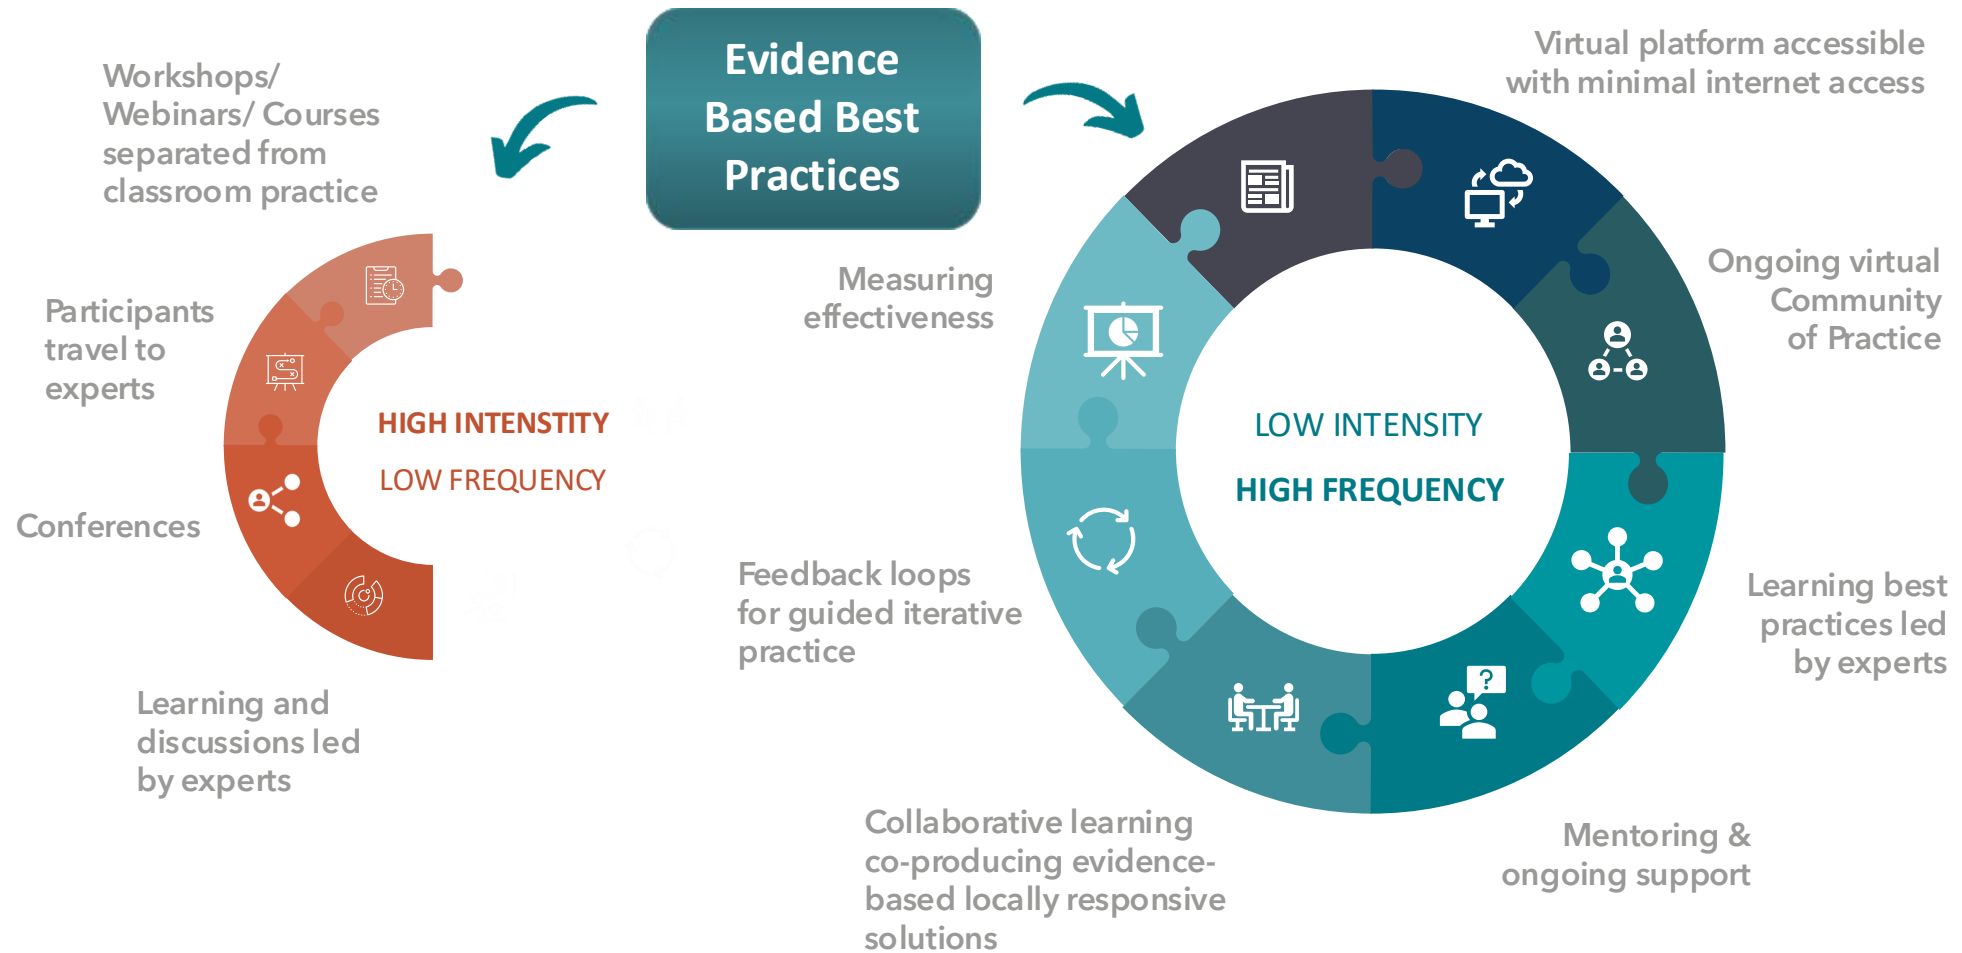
Evidence Based Best Practices

Workshops/ Webinars/ Courses separated from classroom practice

Participants travel to experts

Conferences

Learning and discussions led by experts

HIGH INTENSTITY

LOW FREQUENCY

Virtual platform accessible with minimal internet access

Ongoing virtual Community of Practice

Learning best practices led by experts

Mentoring & ongoing support

Collaborative learning co-producing evidence-based locally responsive solutions

Feedback loops for guided iterative practice

Measuring effectiveness

LOW INTENSITY

HIGH FREQUENCY